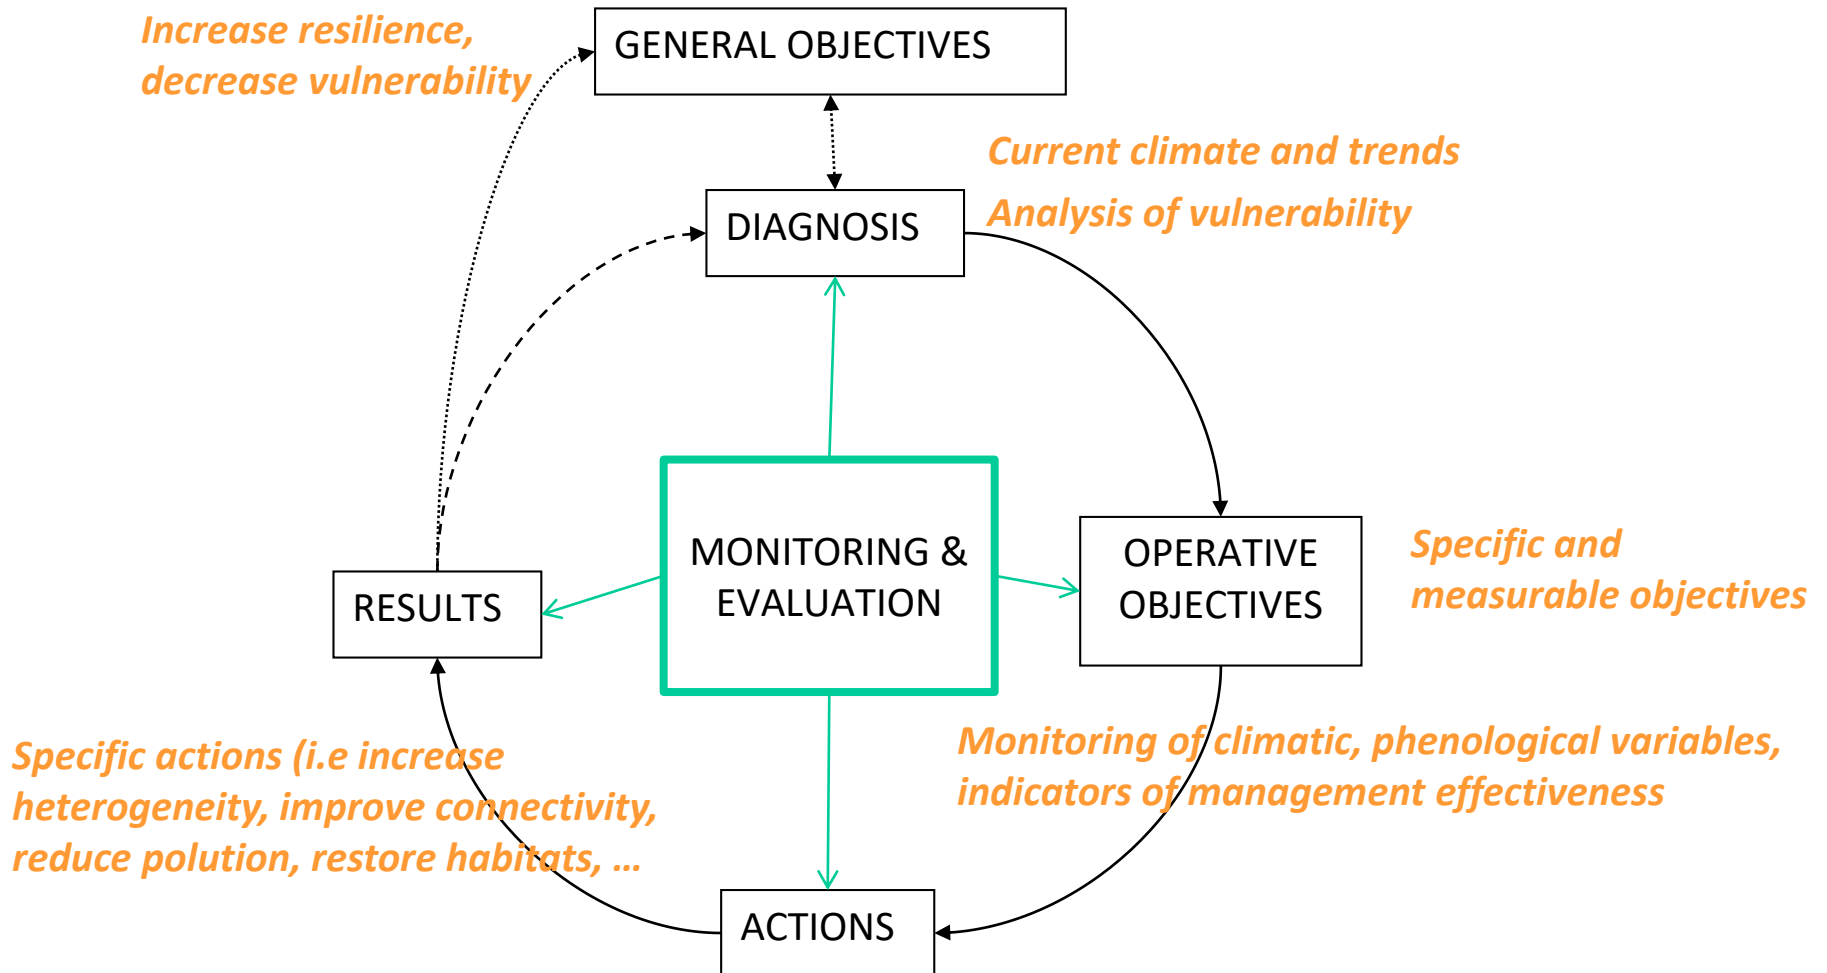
Increase resilience, decrease vulnerability

GENERAL OBJECTIVES

Current climate and trends

Analysis of vulnerability

DIAGNOSIS

MONITORING & EVALUATION

OPERATIVE OBJECTIVES

Specific and measurable objectives

RESULTS

Monitoring of climatic, phenological variables, indicators of management effectiveness

Specific actions (i.e increase heterogeneity, improve connectivity, reduce polution, restore habitats, …

ACTIONS